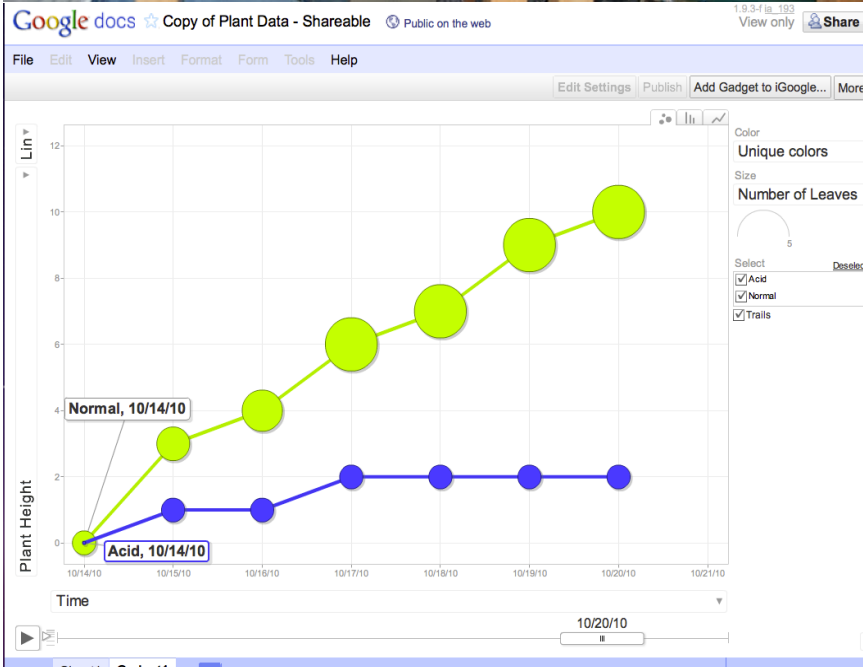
Google docs ☆ Copy of Plant Data - Shareable Public on the web

1.9.3-f ia_193
View only
Share

File Edit View Insert Format Form Tools Help

Edit Settings Publish Add Gadget to iGoogle... More

Lin

Plant Height

12
10
8
6
4
2
0

Normal, 10/14/10
Acid, 10/14/10

10/14/10 10/15/10 10/16/10 10/17/10 10/18/10 10/19/10 10/20/10 10/21/10

Time

10/20/10

Color
Unique colors
Size
Number of Leaves
5
Select Deselec
Acid
Normal
Trails